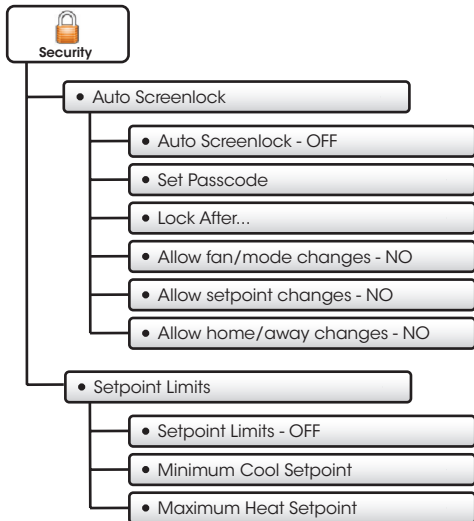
Security

• Auto Screenlock

• Auto Screenlock - OFF

• Set Passcode

• Lock After...

• Allow fan/mode changes - NO

• Allow setpoint changes - NO

• Allow home/away changes - NO

• Setpoint Limits

• Setpoint Limits - OFF

• Minimum Cool Setpoint

• Maximum Heat Setpoint